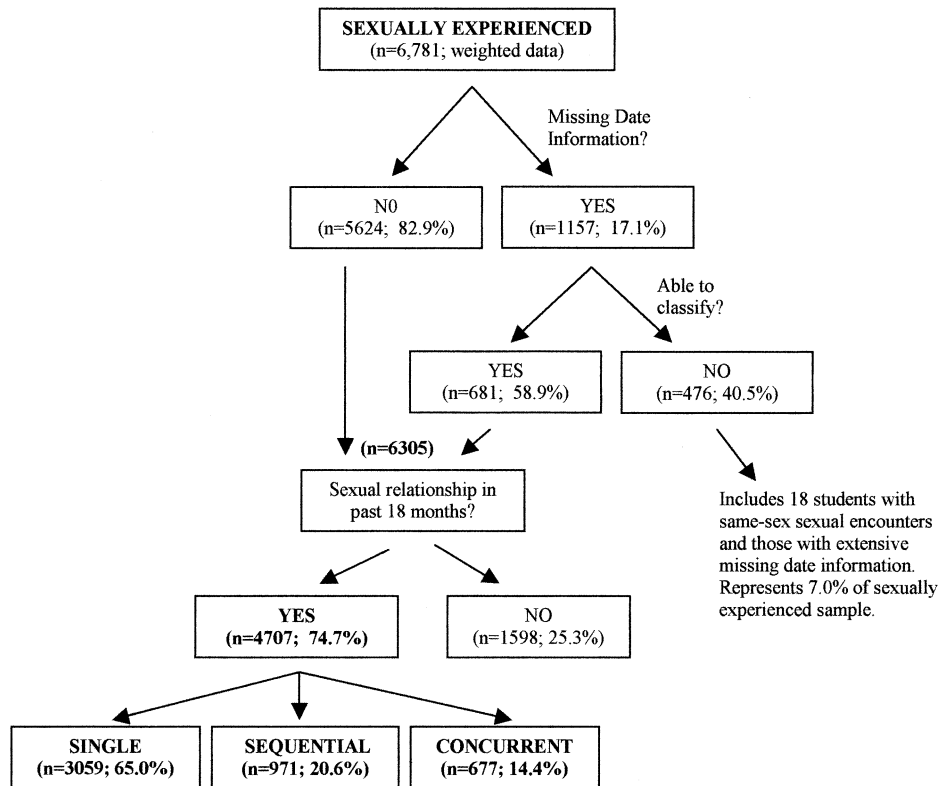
SEXUALLY EXPERIENCED
(n=6,781; weighted data)

Missing Date Information?

N0
(n=5624; 82.9%)

YES
(n=1157; 17.1%)

Able to classify?

YES
(n=681; 58.9%)

NO
(n=476; 40.5%)

Includes 18 students with same-sex sexual encounters and those with extensive missing date information. Represents 7.0% of sexually experienced sample.

(n=6305)

Sexual relationship in past 18 months?

YES
(n=4707; 74.7%)

NO
(n=1598; 25.3%)

SINGLE
(n=3059; 65.0%)

SEQUENTIAL
(n=971; 20.6%)

CONCURRENT
(n=677; 14.4%)